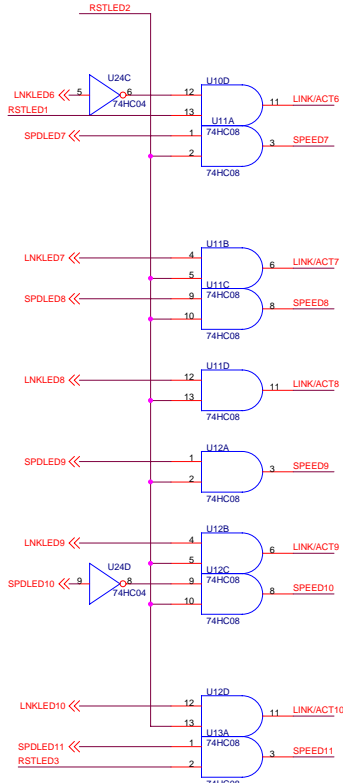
RSTLED2

LNKLED6
5
U24C
6
74HC04
U10D
12
13
11
LINK/ACT6
RSTLED1
U11A
74HC08
SPDLED7
1
2
3
SPEED7
74HC08

LNKLED7
U11B
4
5
6
LINK/ACT7
U11C
74HC08
SPDLED8
9
10
8
SPEED8
74HC08

LNKLED8
U11D
12
13
11
LINK/ACT8
74HC08

SPDLED9
U12A
1
2
3
SPEED9
74HC08

LNKLED9
U12B
4
5
6
LINK/ACT9
SPDLED10
9
U24D
8
74HC04
U12C
74HC08
9
10
8
SPEED10
74HC08

LNKLED10
U12D
12
13
11
LINK/ACT10
U13A
74HC08
SPDLED11
1
RSTLED3
2
3
SPEED11
74HC08